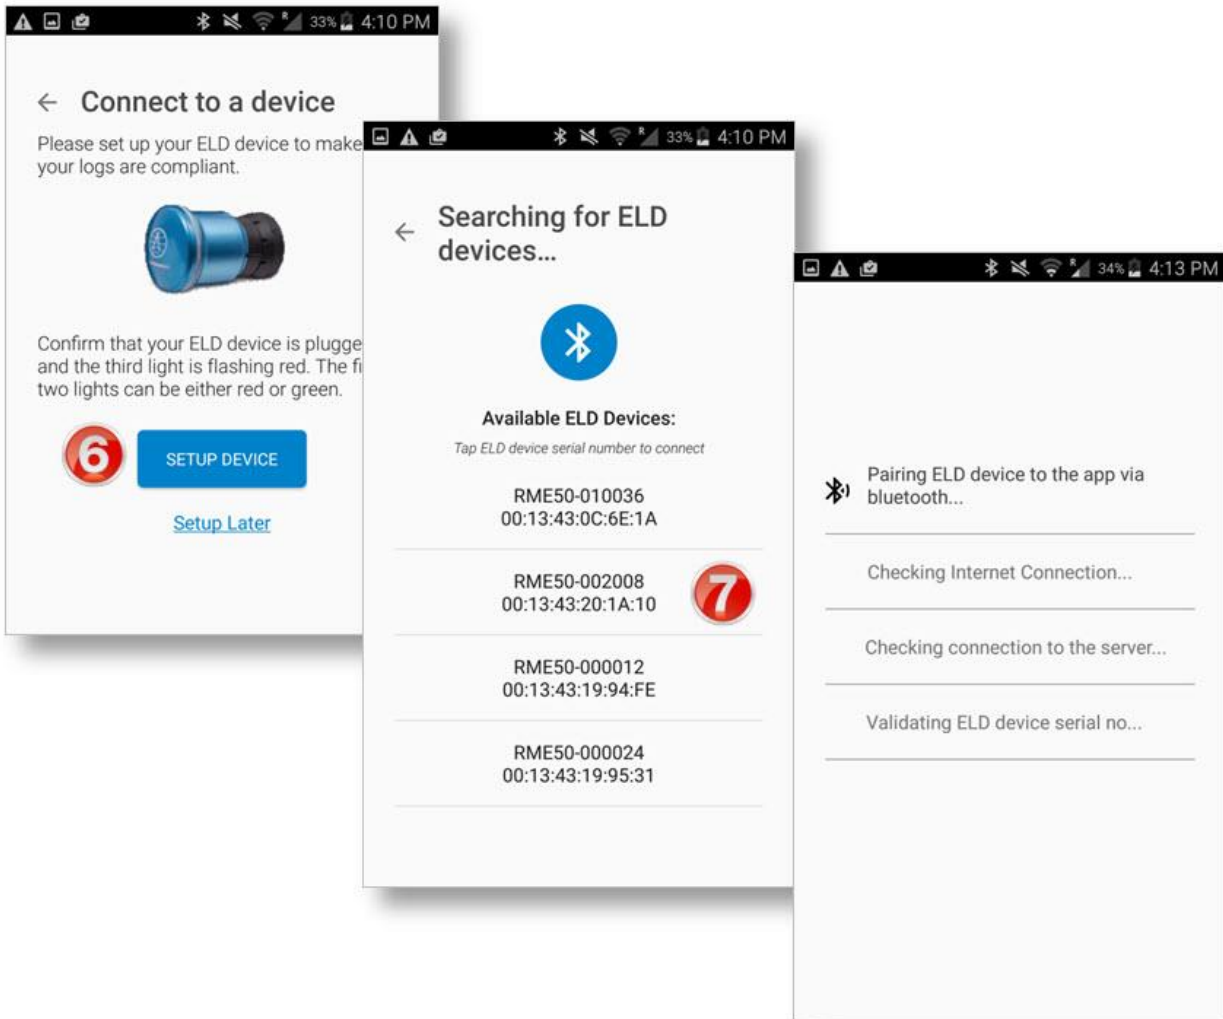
33% 4:10 PM

← Connect to a device

Please set up your ELD device to make your logs are compliant.

Confirm that your ELD device is plugge and the third light is flashing red. The fi two lights can be either red or green.

6

SETUP DEVICE

Setup Later

33% 4:10 PM

← Searching for ELD devices...

Available ELD Devices:

Tap ELD device serial number to connect

RME50-010036
00:13:43:0C:6E:1A

RME50-002008
00:13:43:20:1A:10

7

RME50-000012
00:13:43:19:94:FE

RME50-000024
00:13:43:19:95:31

34% 4:13 PM

Pairing ELD device to the app via bluetooth...

Checking Internet Connection...

Checking connection to the server...

Validating ELD device serial no...